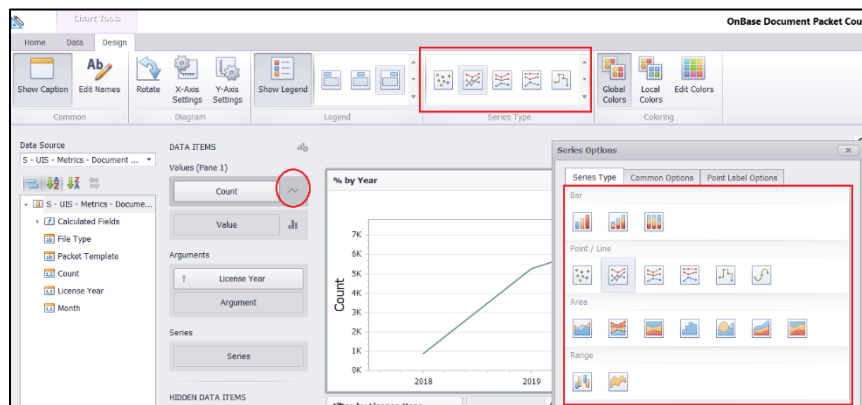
Chart Tools

OnBase Document Packet Cou

Home Data Design

Show Caption Edit Names Rotate X-Axis Settings Y-Axis Settings Show Legend Global Colors Local Colors Edit Colors

Common Diagram Legend Series Type Coloring

Data Source
S - UIS - Metrics - Document ...

S - UIS - Metrics - Docume...
Calculated Fields
File Type
Packet Template
Count
License Year
Month

DATA ITEMS
Values (Pane 1)
Count
Value
Arguments
License Year
Argument
Series
Series
HIDDEN DATA ITEMS

% by Year

7K
6K
5K
4K
3K
2K
1K
0K
Count
2018
2019

Series Options

Series Type Common Options Point Label Options

Bar
Point / Line
Area
Range